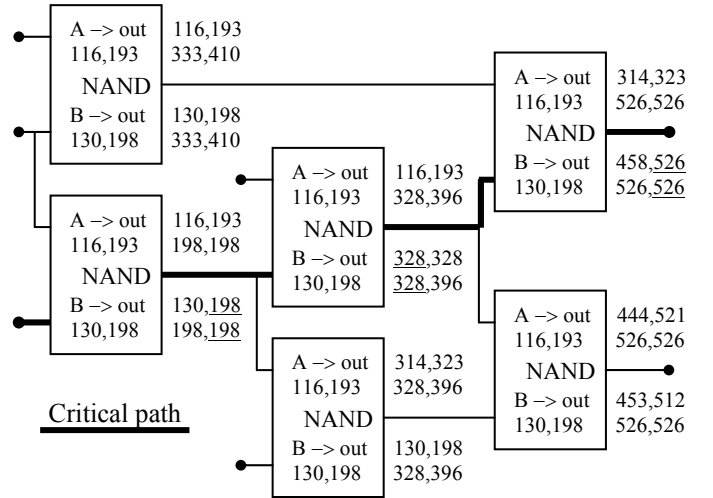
A –> out 116,193
NAND
B –> out 130,198

116,193 333,410
130,198 333,410

A –> out 116,193
NAND
B –> out 130,198

116,193 198,198
130,198 198,198

A –> out 116,193
NAND
B –> out 130,198

116,193 328,396
328,328 328,396

A –> out 116,193
NAND
B –> out 130,198

314,323 328,396
130,198 328,396

A –> out 116,193
NAND
B –> out 130,198

314,323 526,526
458,526 526,526

A –> out 116,193
NAND
B –> out 130,198

444,521 526,526
453,512 526,526

Critical path